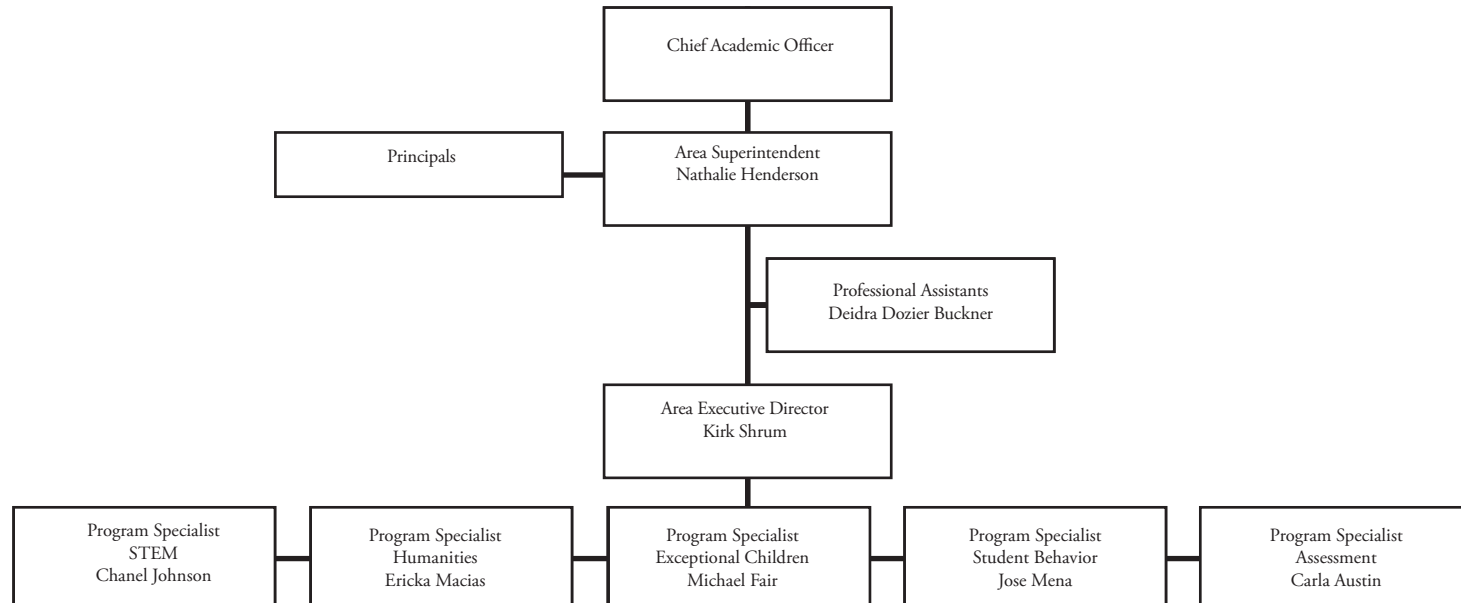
Chief Academic Officer

Principals

Area Superintendent
Nathalie Henderson

Professional Assistants
Deidra Dozier Buckner

Area Executive Director
Kirk Shrum

Program Specialist
STEM
Chanel Johnson

Program Specialist
Humanities
Ericka Macias

Program Specialist
Exceptional Children
Michael Fair

Program Specialist
Student Behavior
Jose Mena

Program Specialist
Assessment
Carla Austin